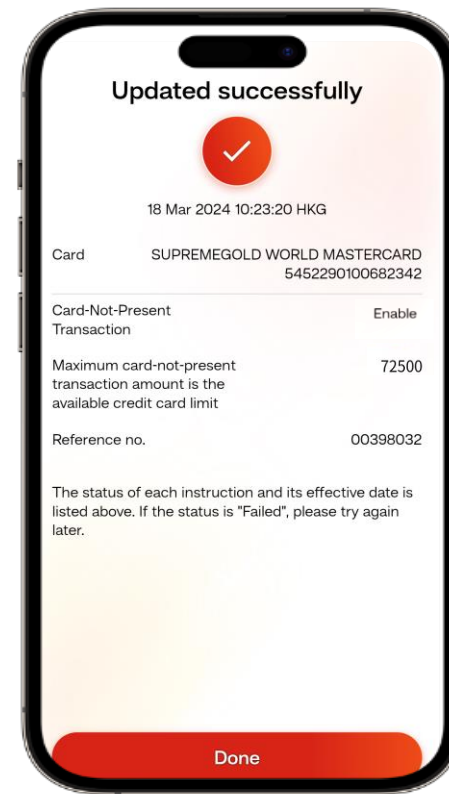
Updated successfully

18 Mar 2024 10:23:20 HKG

Card SUPREMEGOLD WORLD MASTERCARD 5452290100682342

Card-Not-Present Transaction Enable

Maximum card-not-present transaction amount is the available credit card limit 72500

Reference no. 00398032

The status of each instruction and its effective date is listed above. If the status is "Failed", please try again later.

Done